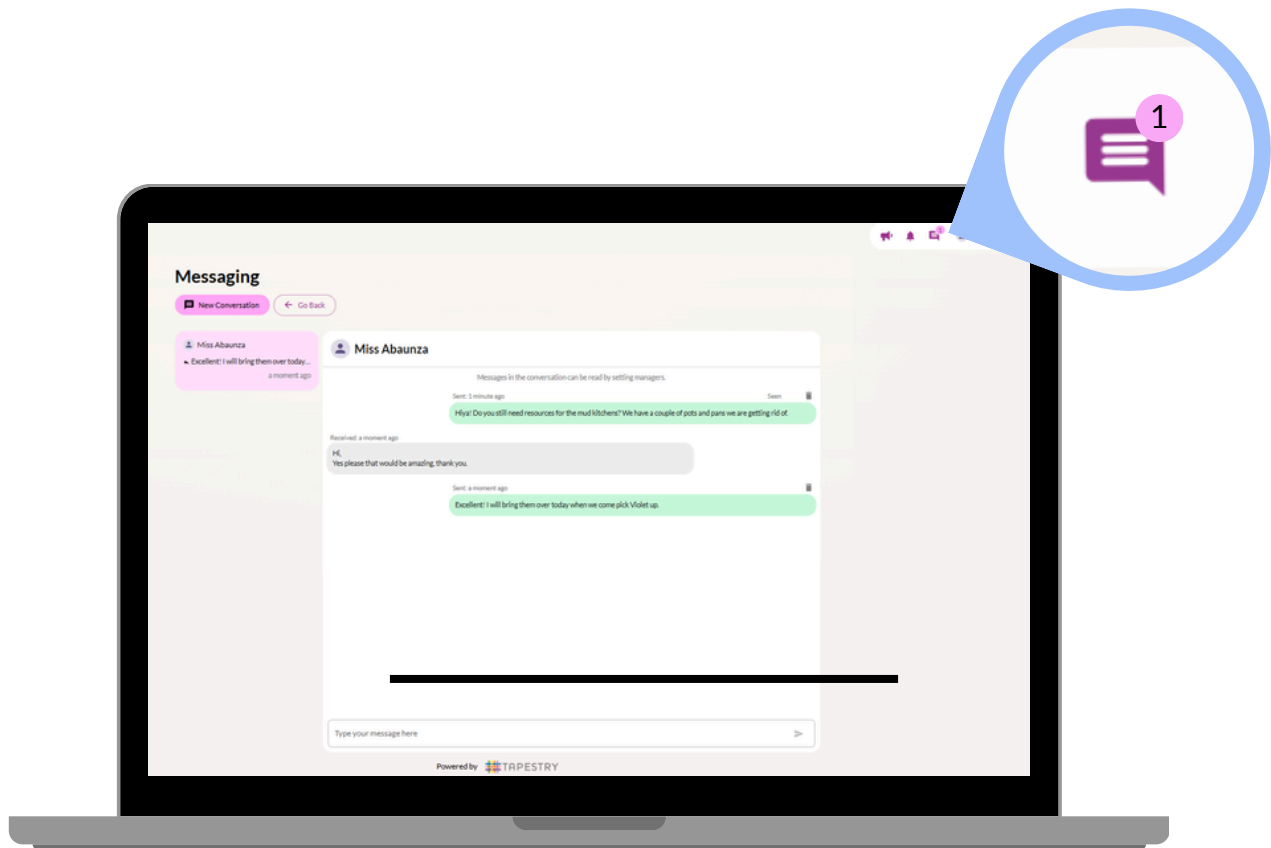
1

Messaging

New Conversation

Go Back

Miss Abaunza
Excellent! I will bring them over today...
a moment ago

Miss Abaunza

Messages in the conversation can be read by setting managers.

Sent: 1 minute ago
Seen

Hiya! Do you still need resources for the mud kitchens? We have a couple of pots and pans we are getting rid of.

Received: a moment ago

Hi,
Yes please that would be amazing, thank you.

Sent: a moment ago

Excellent! I will bring them over today when we come pick Violet up.

Type your message here

Powered by TAPESTRY